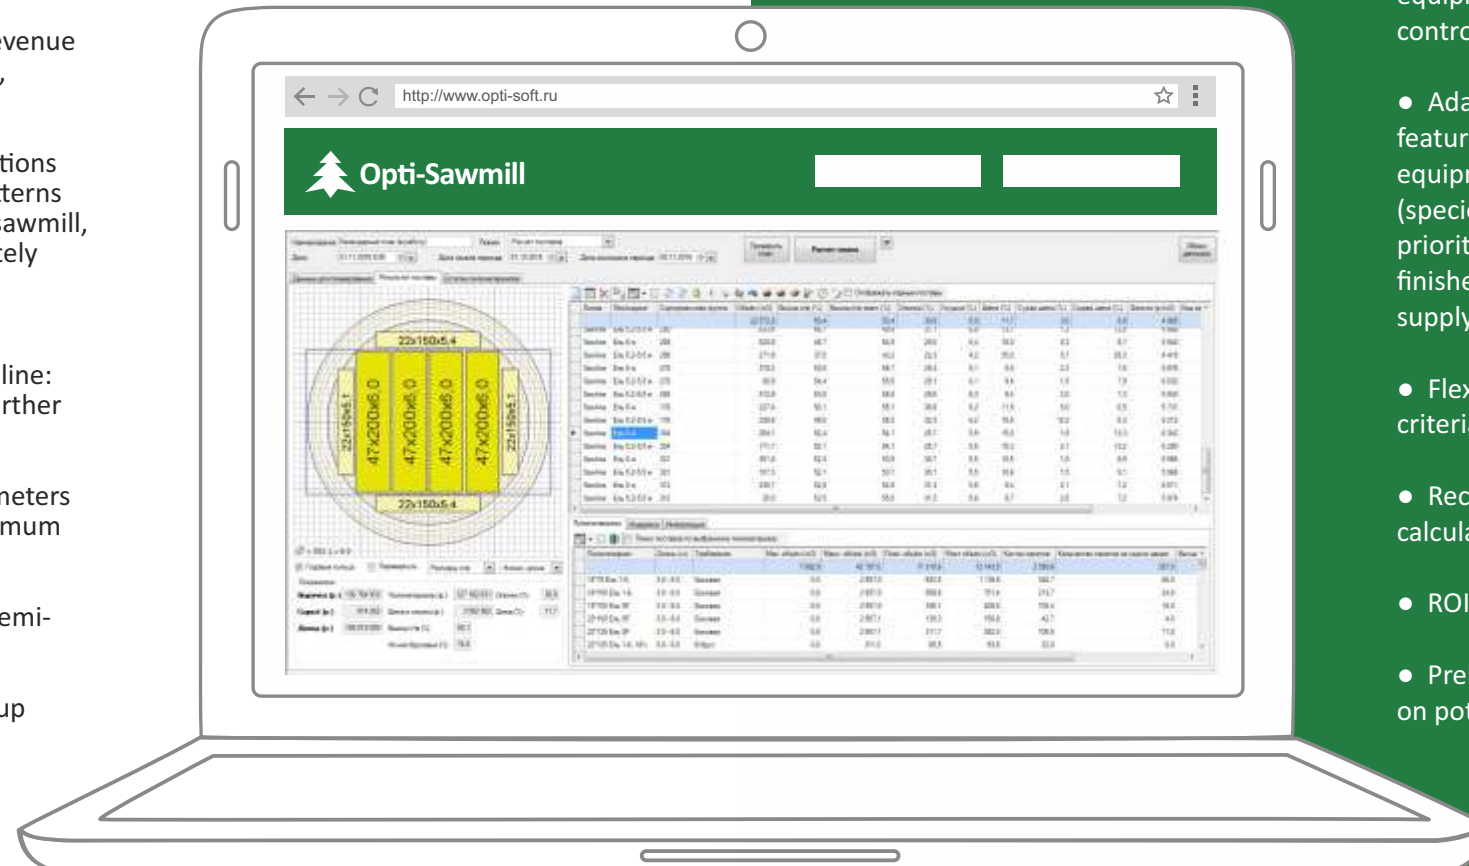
evenue
,

tions
terns
sawmill,
tely

line:
rther

meters
mum

emi-

up

http://www.opti-soft.ru

Opti-Sawmill

22x150x5.4
22x150x5.1
47X200x6.0
47X200x5.0
47X200x5.0
47X200x6.0
22x150x5.1
22x150x5.4

equip
contro

● Ada
featur
equip
(speci
priorit
finishe
supply

● Flex
criteri

● Rec
calcula

● ROI

● Pre
on pot